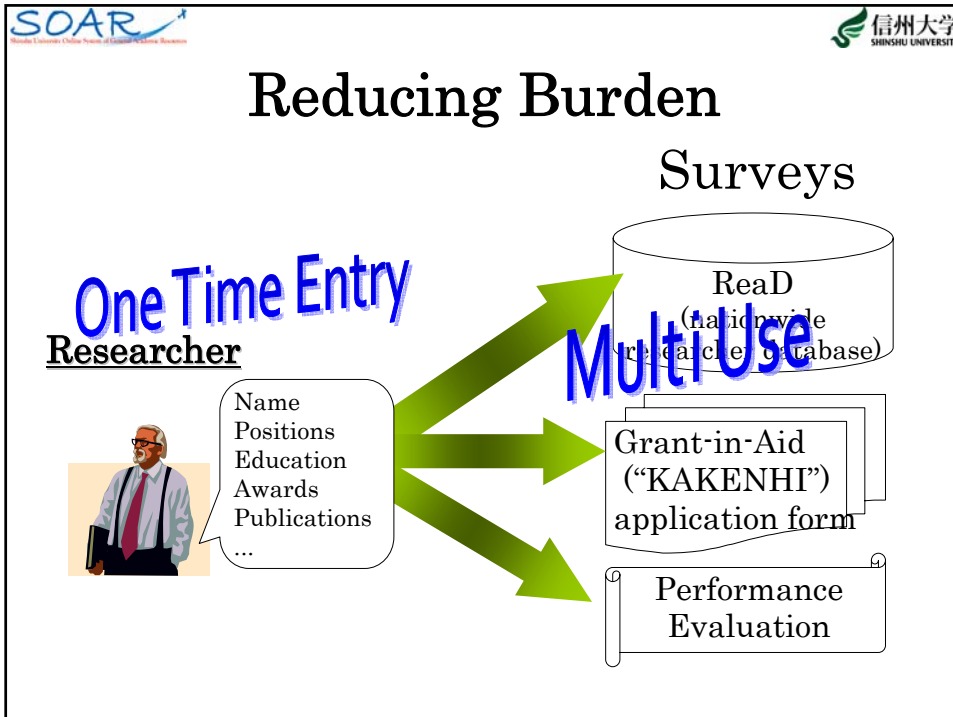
SOAR
Shinshu University Online System of Academic Resources

信州大学
SHINSHU UNIVERSITY

Reducing Burden

Surveys

One Time Entry

Researcher

Name
Positions
Education
Awards
Publications
...

ReaD
(nationwide researcher database)

Multi Use

Grant-in-Aid
(“KAKENHI”)
application form

Performance
Evaluation